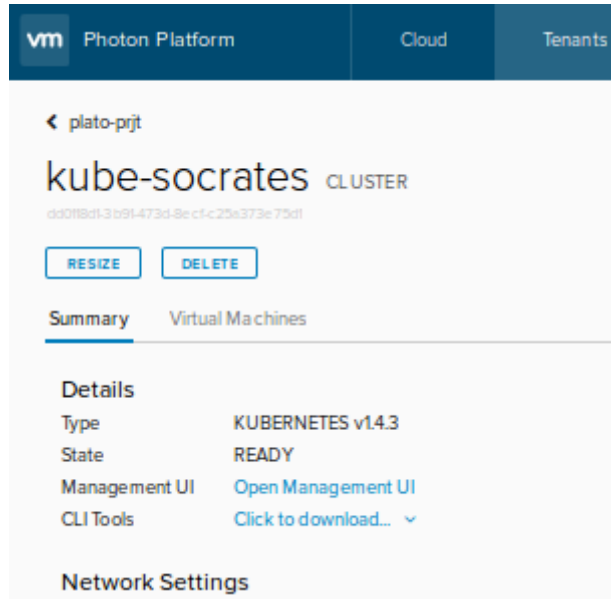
vm Photon Platform
Cloud
Tenants

plato-prjt

kube-socrates CLUSTER
dd0f18d1-3b91-473d-8ecf-c25a373e75d1

RESIZE
DELETE

Summary
Virtual Machines

Details

| Type | KUBERNETES v1.4.3 |
|---|---|
| State | READY |
| Management UI | Open Management UI |
| CLI Tools | Click to download... |

Network Settings